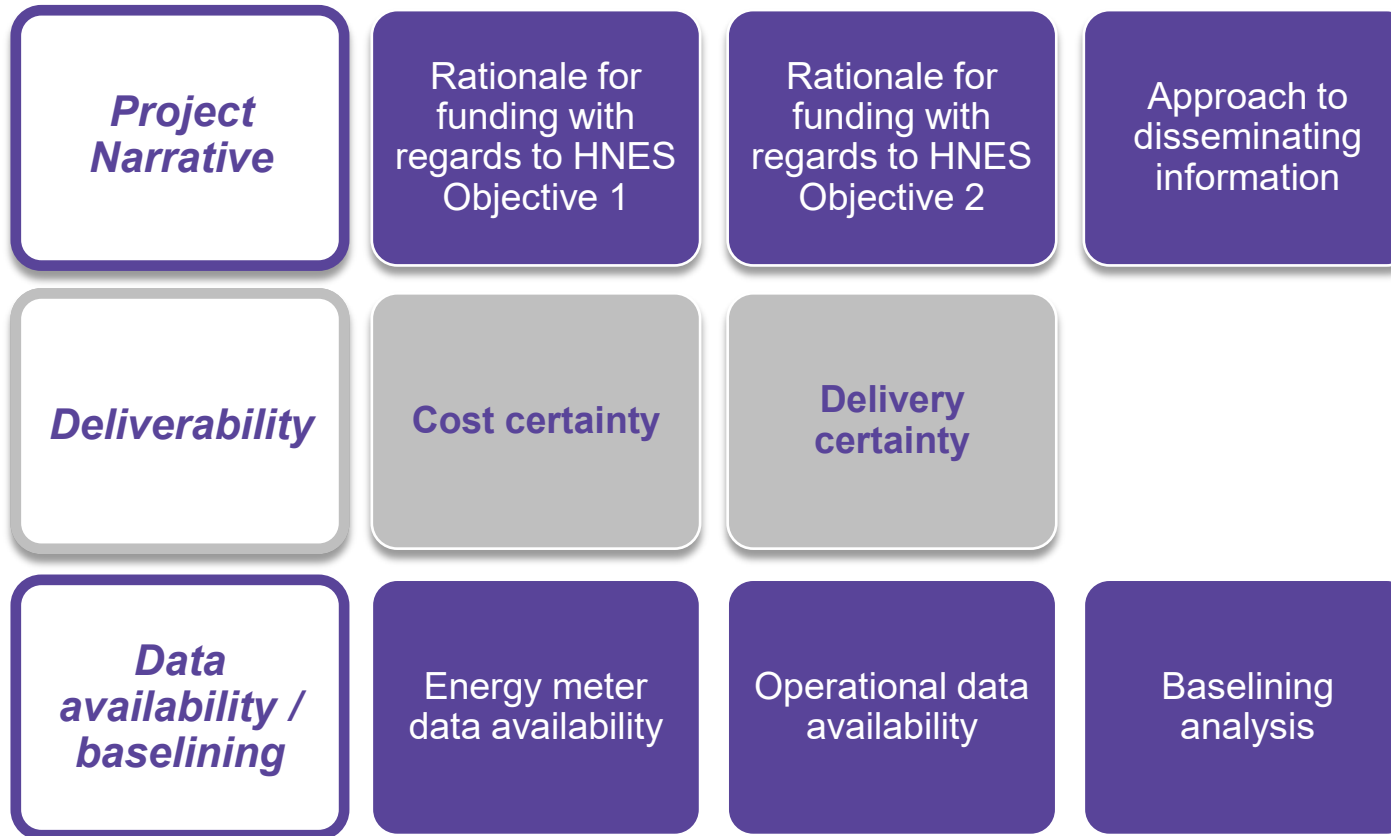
Project Narrative

Rationale for funding with regards to HNES Objective 1

Rationale for funding with regards to HNES Objective 2

Approach to disseminating information

Deliverability

Cost certainty

Delivery certainty

Data availability / baselining

Energy meter data availability

Operational data availability

Baselining analysis